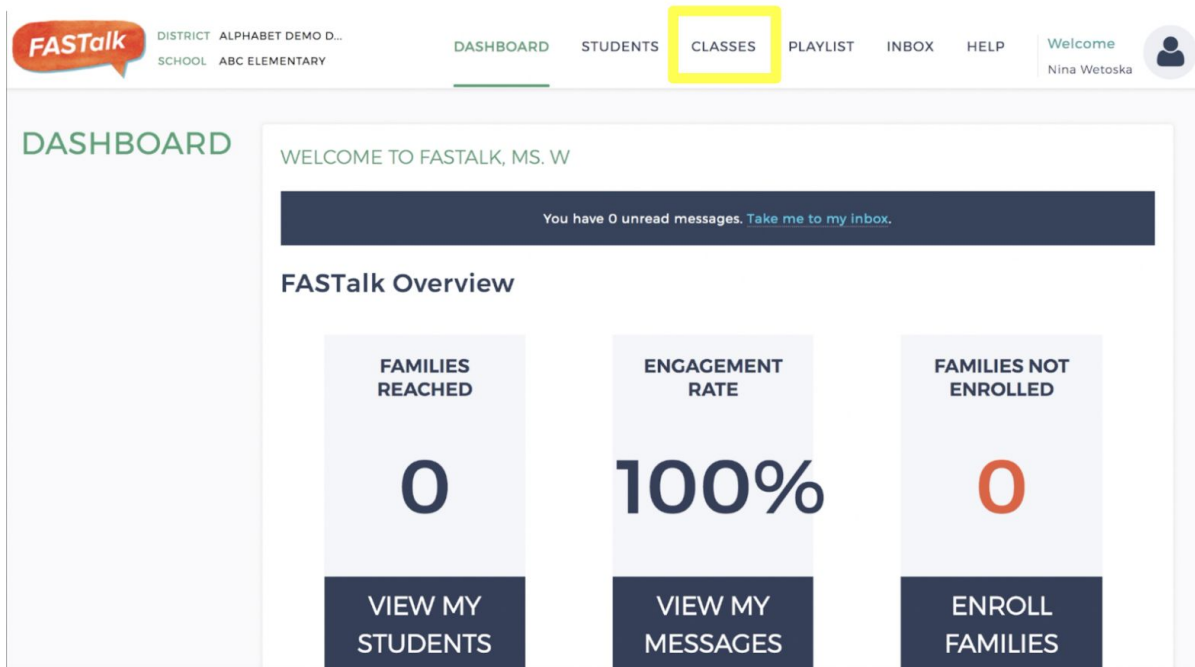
FASTalk

DISTRICT ALPHABET DEMO D...
SCHOOL ABC ELEMENTARY

DASHBOARD STUDENTS CLASSES PLAYLIST INBOX HELP

Welcome
Nina Wetoska

DASHBOARD

WELCOME TO FASTALK, MS. W

You have 0 unread messages. Take me to my inbox.

FASTalk Overview

FAMILIES REACHED
0
VIEW MY STUDENTS

ENGAGEMENT RATE
100%
VIEW MY MESSAGES

FAMILIES NOT ENROLLED
0
ENROLL FAMILIES